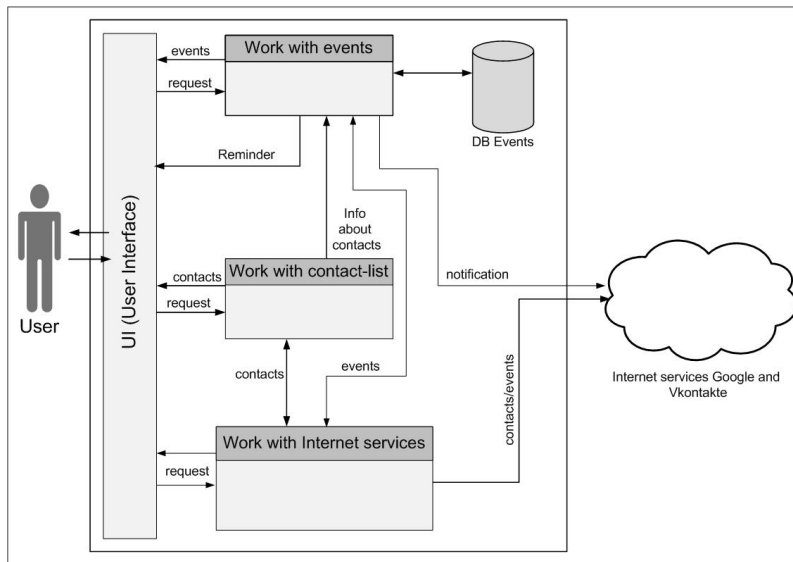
User

UI (User Interface)

events

request

Work with events

DB Events

Reminder

Info about contacts

notification

contacts

Work with contact-list

request

contacts

events

contacts/events

Internet services Google and Vkontakte

Work with Internet services

request